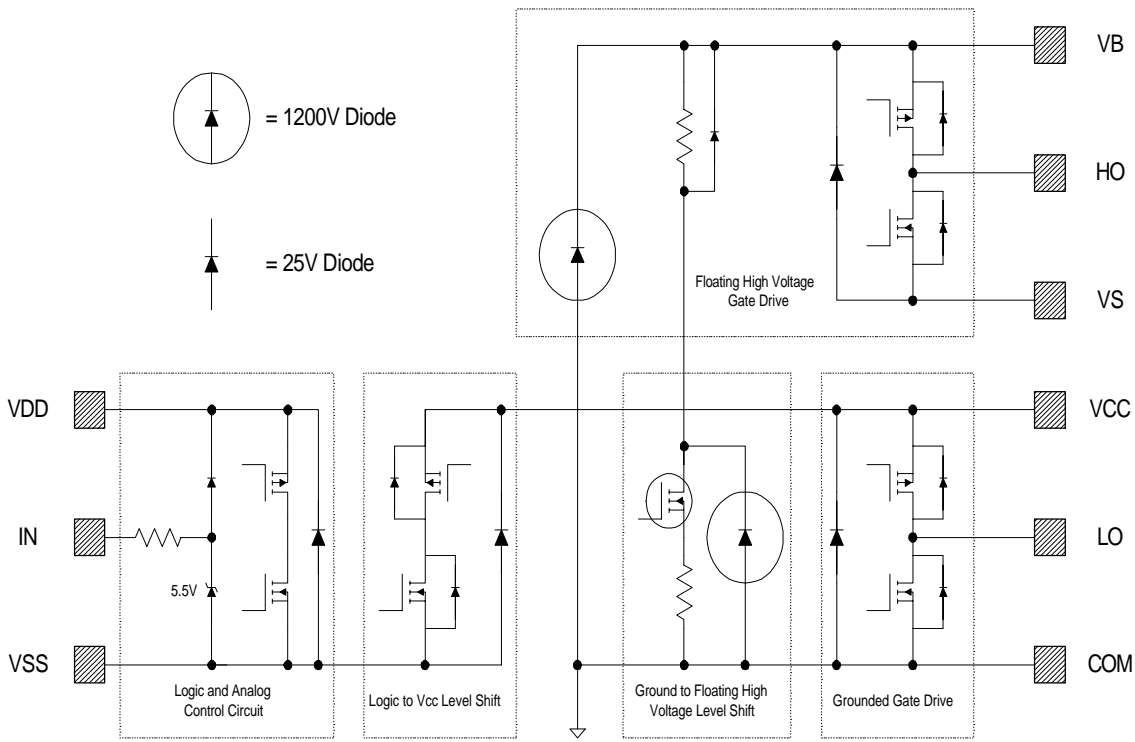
= 1200V Diode

= 25V Diode

VB

HO

VS

Floating High Voltage Gate Drive

VDD

IN

VSS

5.5V

VCC

LO

COM

Logic and Analog Control Circuit

Logic to Vcc Level Shift

Ground to Floating High Voltage Level Shift

Grounded Gate Drive